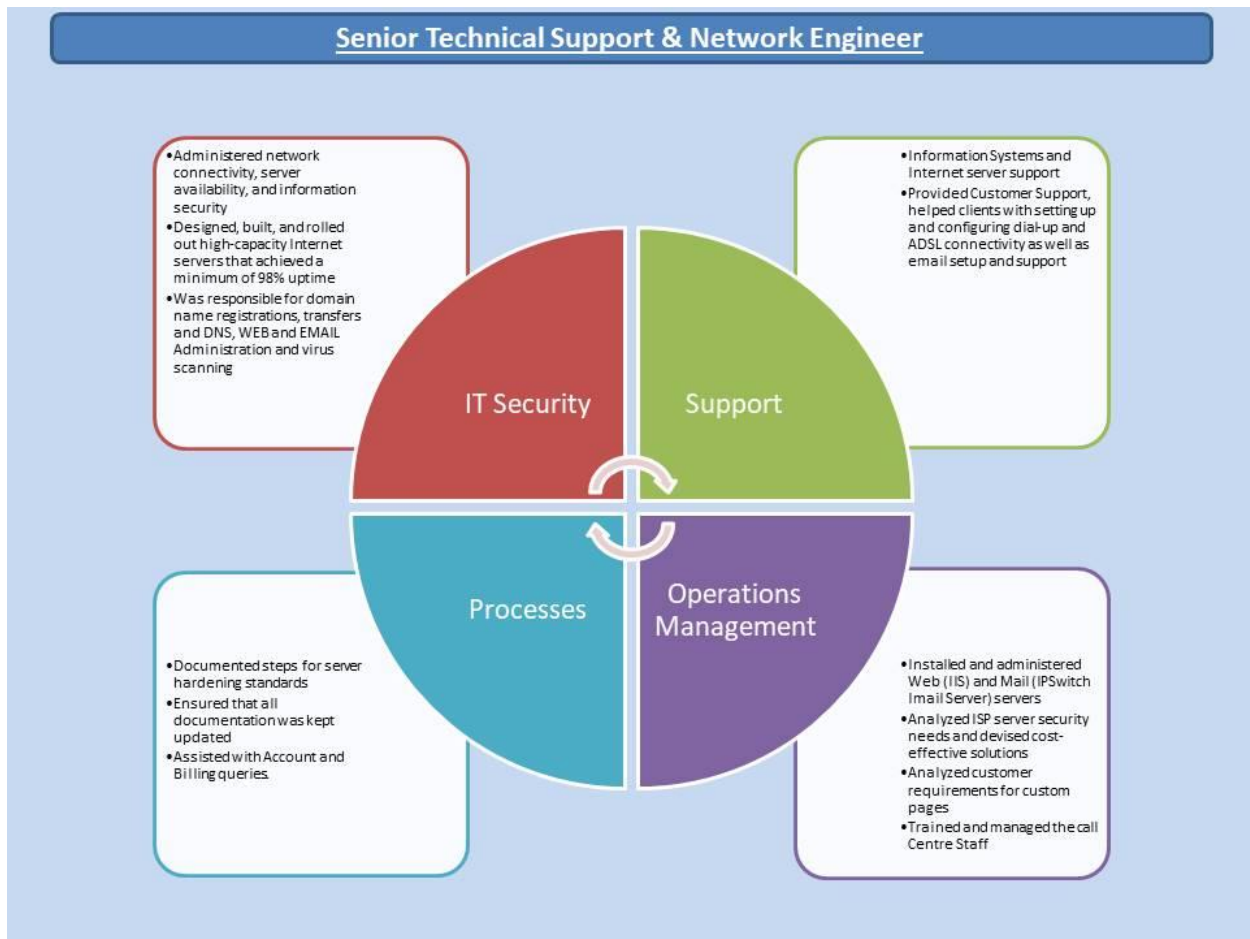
Senior Technical Support & Network Engineer

• Administered network connectivity, server availability, and information security
• Designed, built, and rolled out high-capacity Internet servers that achieved a minimum of 98% uptime
• Was responsible for domain name registrations, transfers and DNS, WEB and EMAIL Administration and virus scanning

• Information Systems and Internet server support
• Provided Customer Support, helped clients with setting up and configuring dial-up and ADSL connectivity as well as email setup and support

IT Security

Support

Processes

Operations Management

• Documented steps for server hardening standards
• Ensured that all documentation was kept updated
• Assisted with Account and Billing queries.

• Installed and administered Web (IIS) and Mail (IPSwitch Imail Server) servers
• Analyzed ISP server security needs and devised cost-effective solutions
• Analyzed customer requirements for custom pages
• Trained and managed the call Centre Staff